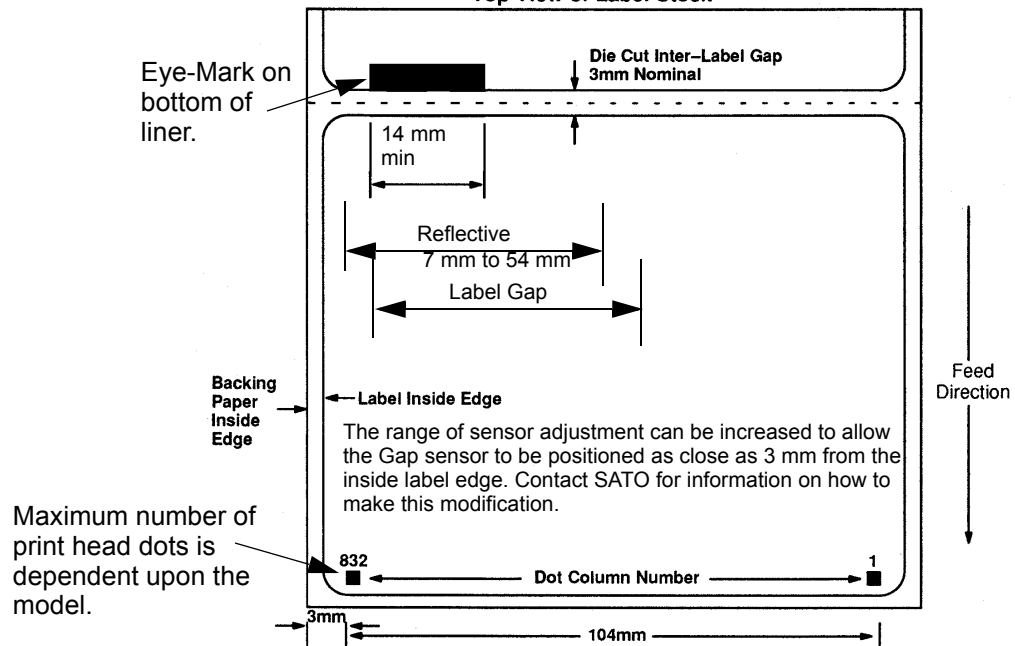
Top View of Label Stock

Eye-Mark on bottom of liner.

Die Cut Inter–Label Gap
3mm Nominal

14 mm
min

Reflective
7 mm to 54 mm

Label Gap

Backing Paper Inside Edge

Label Inside Edge

Feed Direction

The range of sensor adjustment can be increased to allow the Gap sensor to be positioned as close as 3 mm from the inside label edge. Contact SATO for information on how to make this modification.

Maximum number of print head dots is dependent upon the model.

832

Dot Column Number

1

3mm

104mm